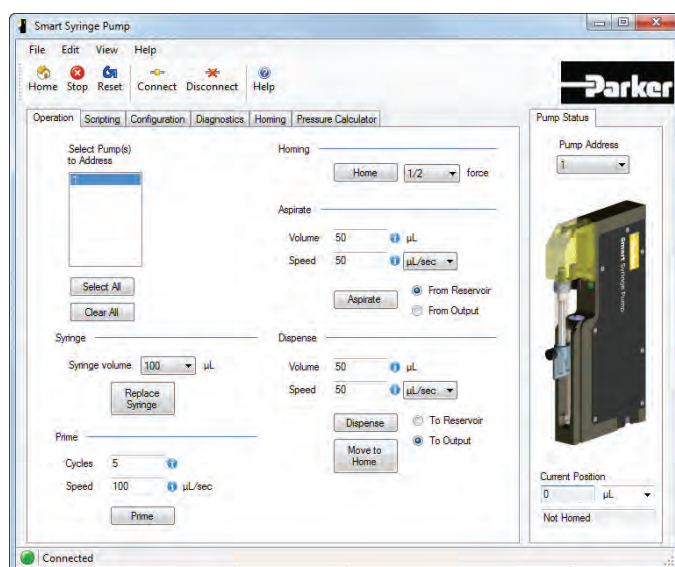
Smart Syringe Pump

File Edit View Help

Home Stop Reset Connect Disconnect Help

Parker

Operation Scripting Configuration Diagnostics Homing Pressure Calculator

Pump Status

Select Pump(s) to Address

1

Select All

Clear All

Homing

Home 1/2 force

Aspirate

Volume 50 µL

Speed 50 µL/sec

Aspirate

From Reservoir

From Output

Syringe

Syringe volume 100 µL

Replace Syringe

Dispense

Volume 50 µL

Speed 50 µL/sec

Dispense

To Reservoir

To Output

Move to Home

Prime

Cycles 5

Speed 100 µL/sec

Prime

Pump Address

1

Smart Syringe Pump

Current Position

0 µL

Not Homed

Connected